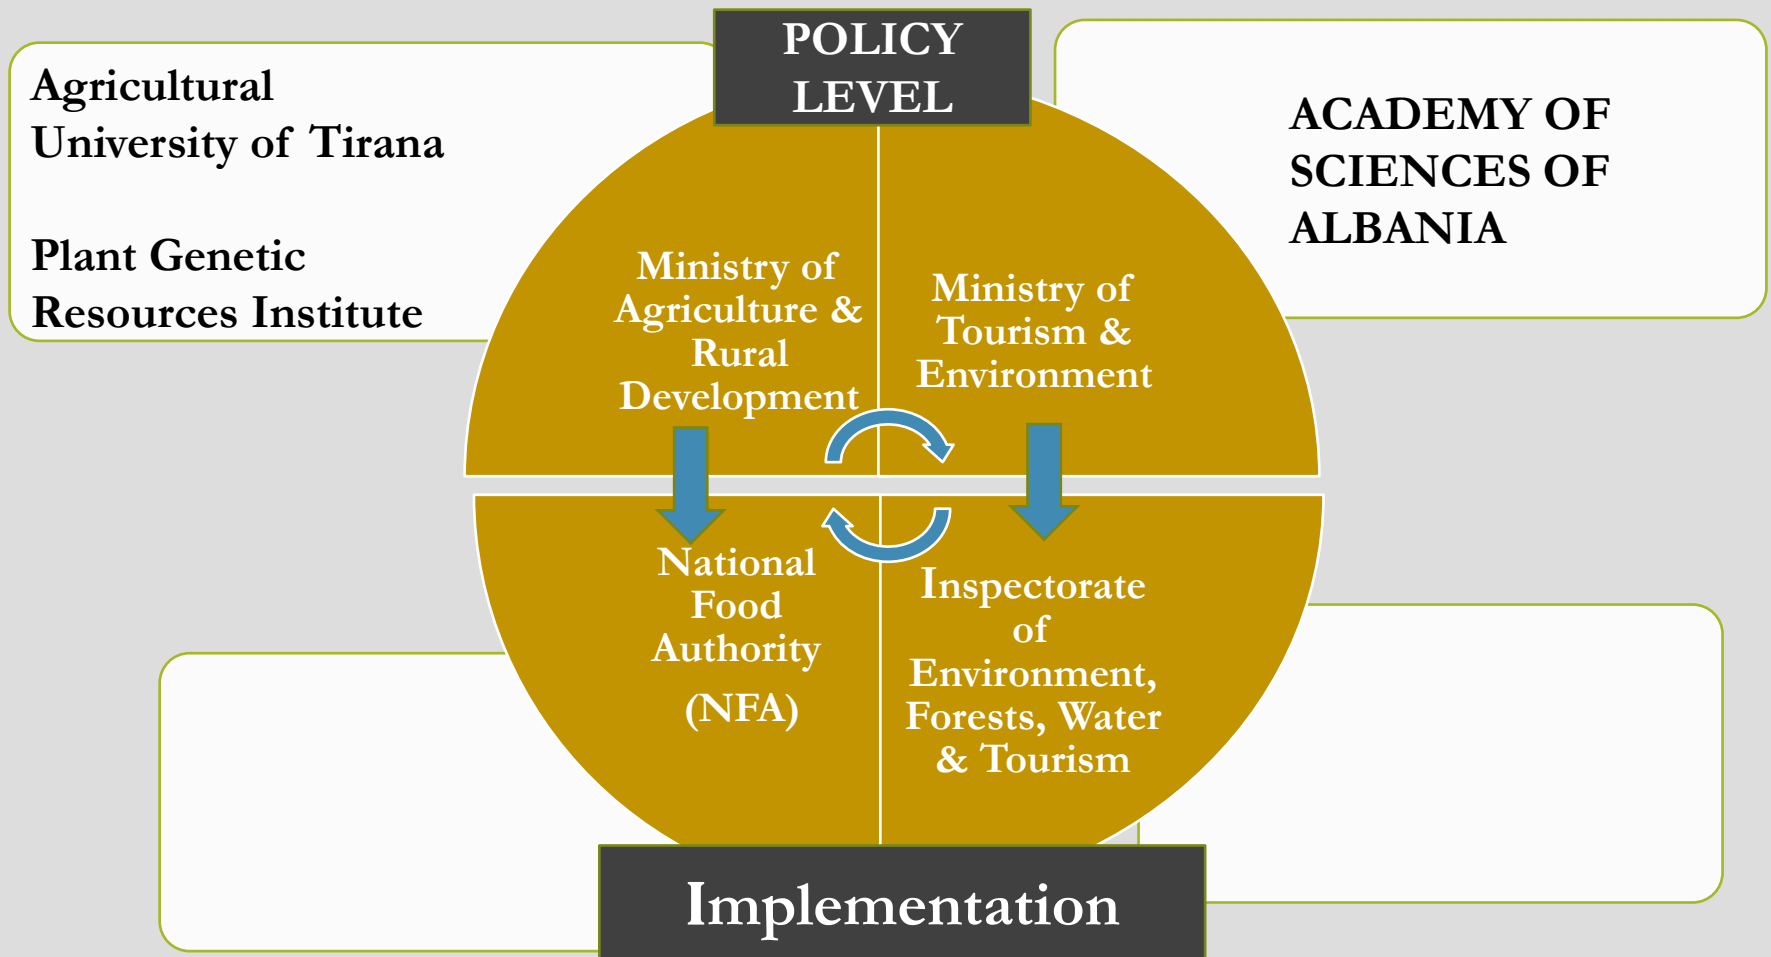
POLICY LEVEL

Agricultural University of Tirana

Plant Genetic Resources Institute

ACADEMY OF SCIENCES OF ALBANIA

Ministry of Agriculture & Rural Development

Ministry of Tourism & Environment

National Food Authority (NFA)

Inspectorate of Environment, Forests, Water & Tourism

Implementation